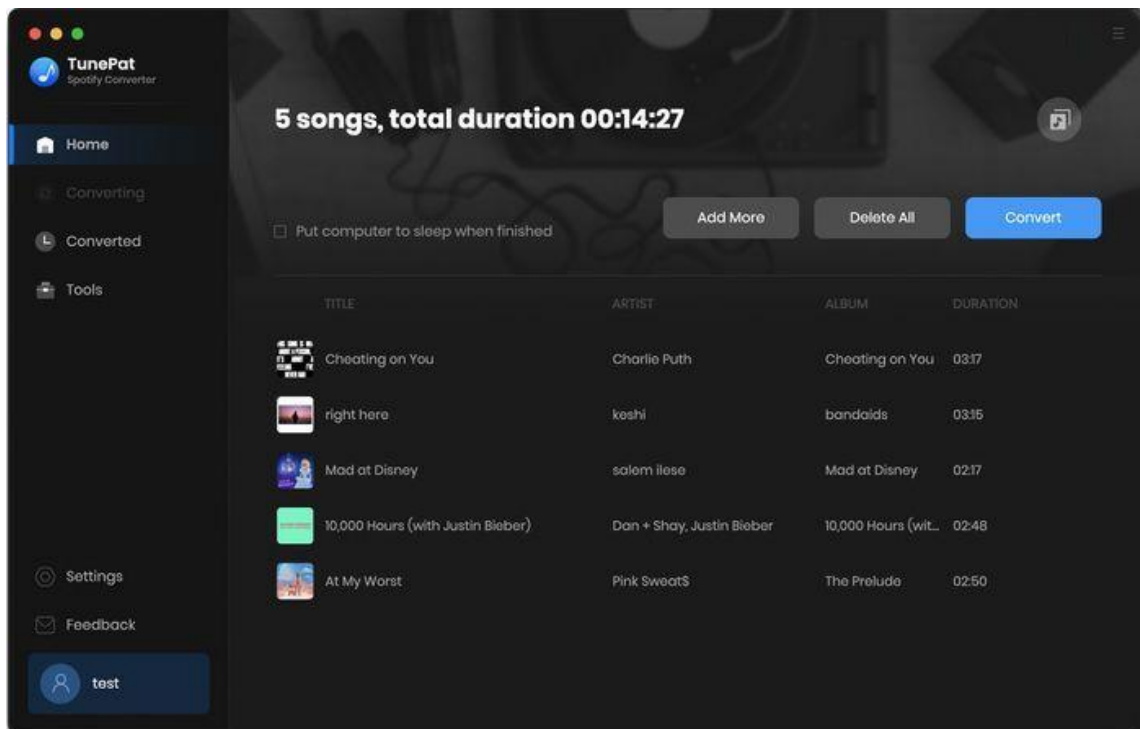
TunePat
Spotify Converter

Home
Converting
Converted
Tools

Settings
Feedback
test

5 songs, total duration 00:14:27

Put computer to sleep when finished

Add More
Delete All
Convert

| TITLE | ARTIST | ALBUM | DURATION |
|---|---|---|---|
| Cheating on You | Charlie Puth | Cheating on You | 03:17 |
| right here | keshi | bandaids | 03:15 |
| Mad at Disney | salem ilese | Mad at Disney | 02:17 |
| 10,000 Hours (with Justin Bieber) | Dan + Shay, Justin Bieber | 10,000 Hours (wit... | 02:48 |
| At My Worst | Pink Sweat$ | The Prelude | 02:50 |